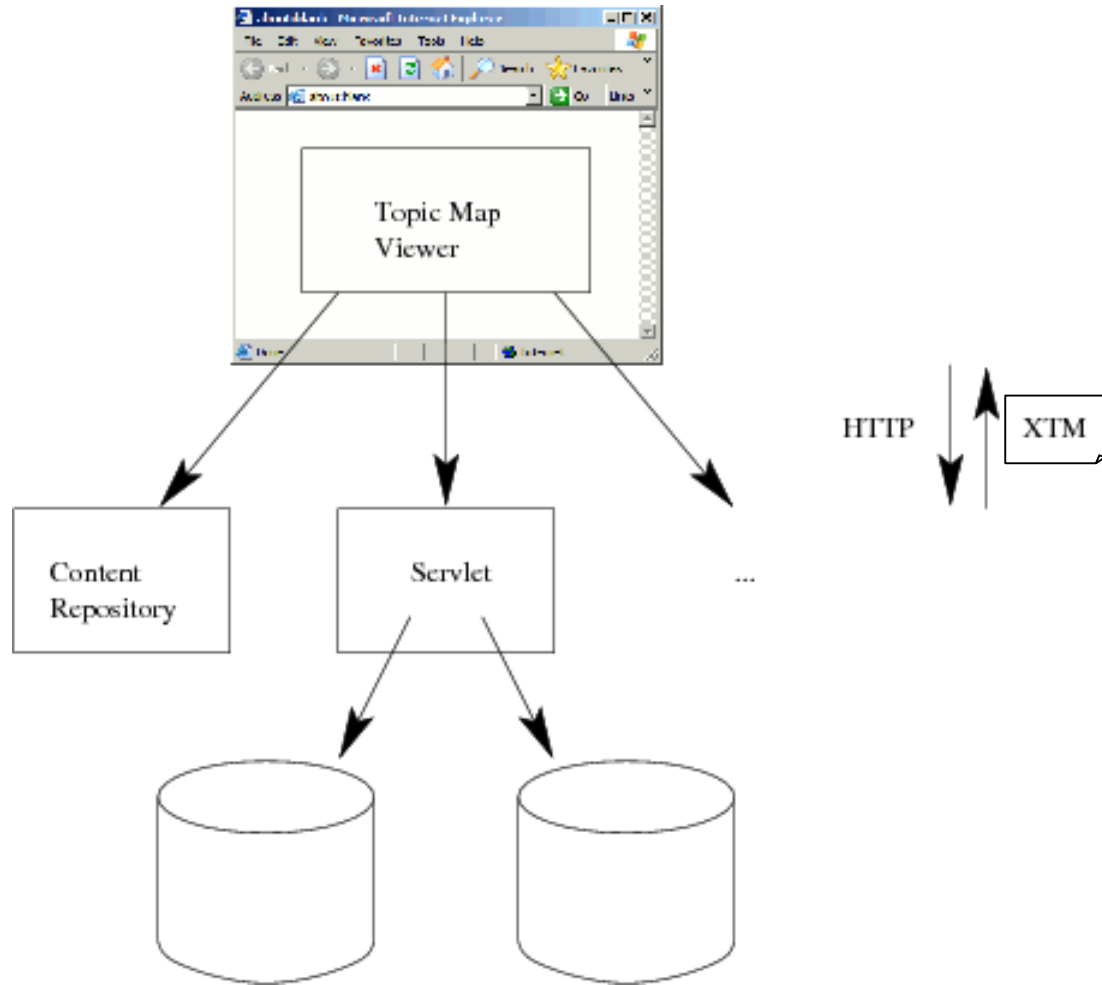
about:blank - Microsoft Internet Explorer

File Edit View Favorites Tools Help

Back Search Favorites

Address about:blank Go Links

Topic Map Viewer

Done Internet

HTTP XTM

Content Repository

Servlet

...